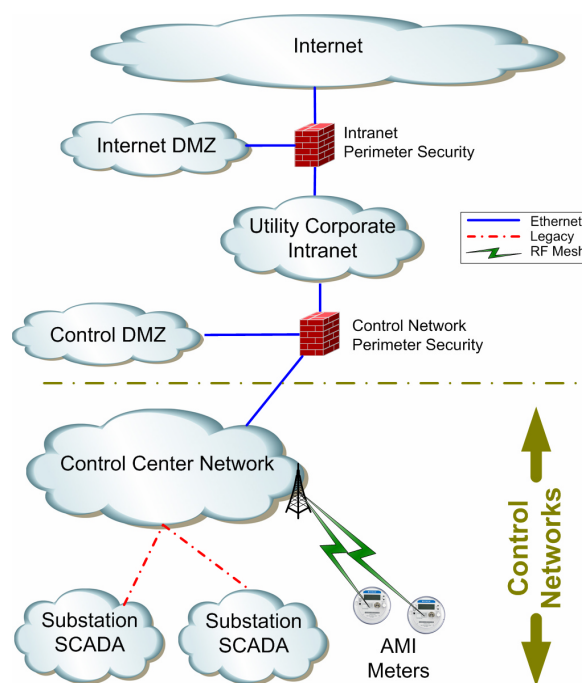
Internet

Internet DMZ

Intranet Perimeter Security

Utility Corporate Intranet

Ethernet
Legacy
RF Mesh

Control DMZ

Control Network Perimeter Security

Control Center Network

Control Networks

Substation SCADA

Substation SCADA

AMI Meters